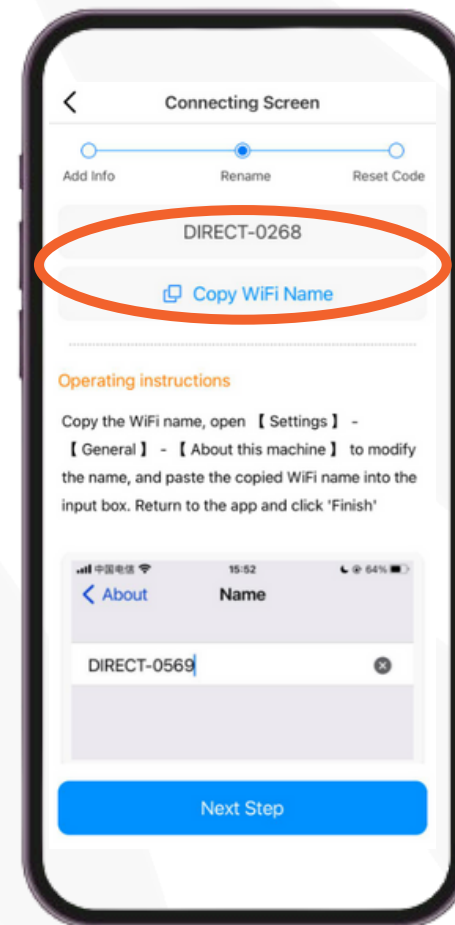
Connecting Screen

Add Info
Rename
Reset Code

DIRECT-0268

Copy WiFi Name

Operating instructions

Copy the WiFi name, open 【 Settings 】 - 【 General 】 - 【 About this machine 】 to modify the name, and paste the copied WiFi name into the input box. Return to the app and click 'Finish'

中国电信
15:52
64%

About
Name

DIRECT-0569

Next Step